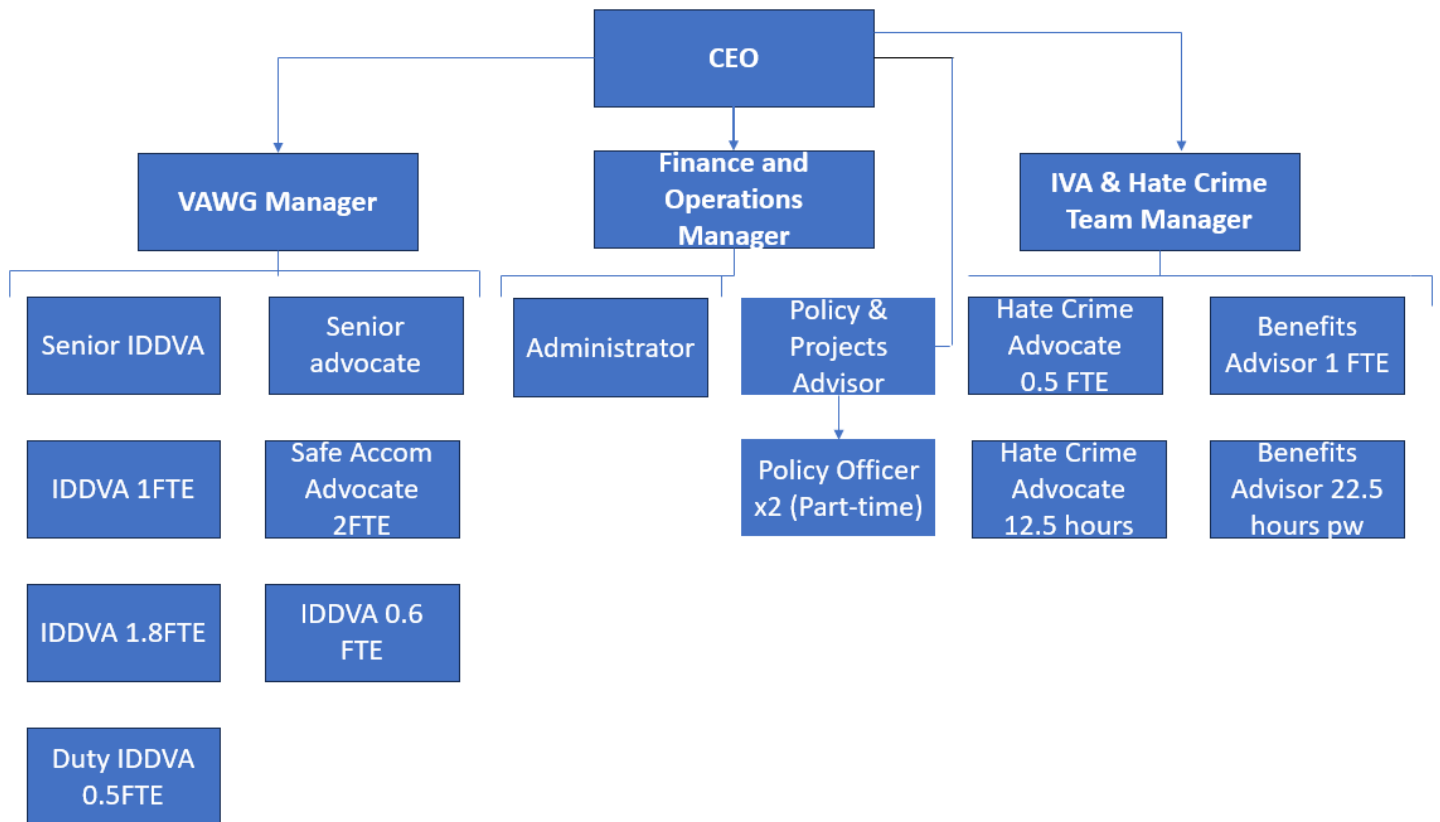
CEO

VAWG Manager

Finance and Operations Manager

IVA & Hate Crime Team Manager

Senior IDDVA

Senior advocate

IDDVA 1FTE

Safe Accom Advocate 2FTE

IDDVA 1.8FTE

IDDVA 0.6 FTE

Duty IDDVA 0.5FTE

Administrator

Policy & Projects Advisor

Policy Officer x2 (Part-time)

Hate Crime Advocate 0.5 FTE

Benefits Advisor 1 FTE

Hate Crime Advocate 12.5 hours

Benefits Advisor 22.5 hours pw